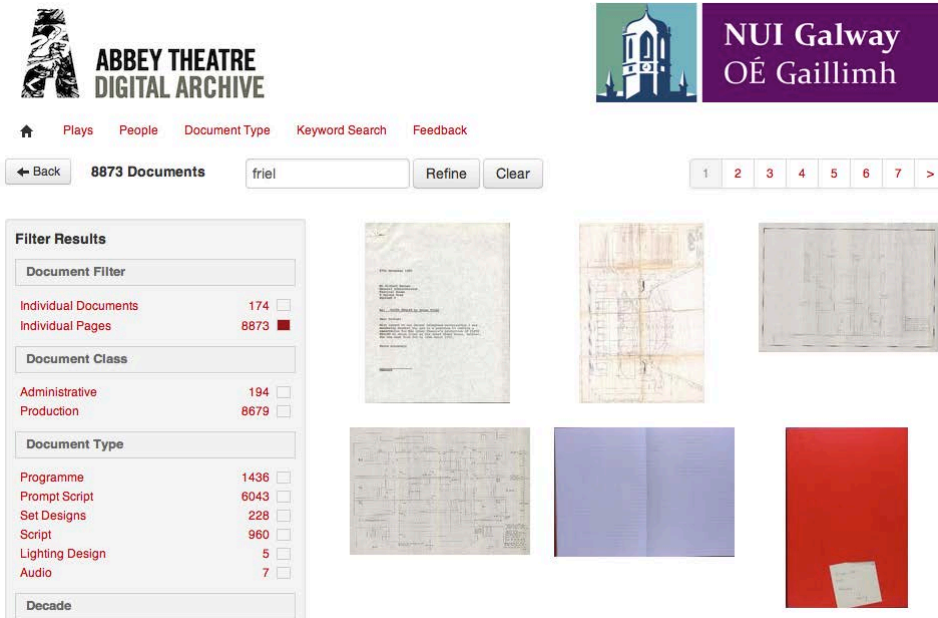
ABBEY THEATRE DIGITAL ARCHIVE

NUI Galway
OÉ Gaillimh

Plays People Document Type Keyword Search Feedback

← Back 8873 Documents friel Refine Clear

1 2 3 4 5 6 7 >

Filter Results

Document Filter

Individual Documents 174
Individual Pages 8873

Document Class

Administrative 194
Production 8679

Document Type

Programme 1436
Prompt Script 6043
Set Designs 228
Script 960
Lighting Design 5
Audio 7

Decade